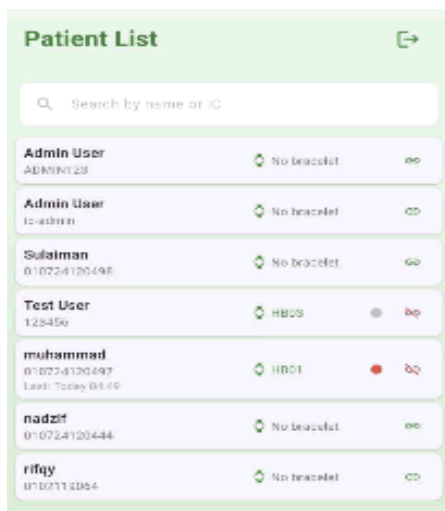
Patient List

Search by name or IC

Admin User
ADMIN123
No bracelet

Admin User
ic-admin
No bracelet

Sulaiman
010724120498
No bracelet

Test User
123456
HB03

muhammad
010724120497
Last: Today 04:49
HB01

nadzif
010724120444
No bracelet

rifqy
010711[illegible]
No bracelet